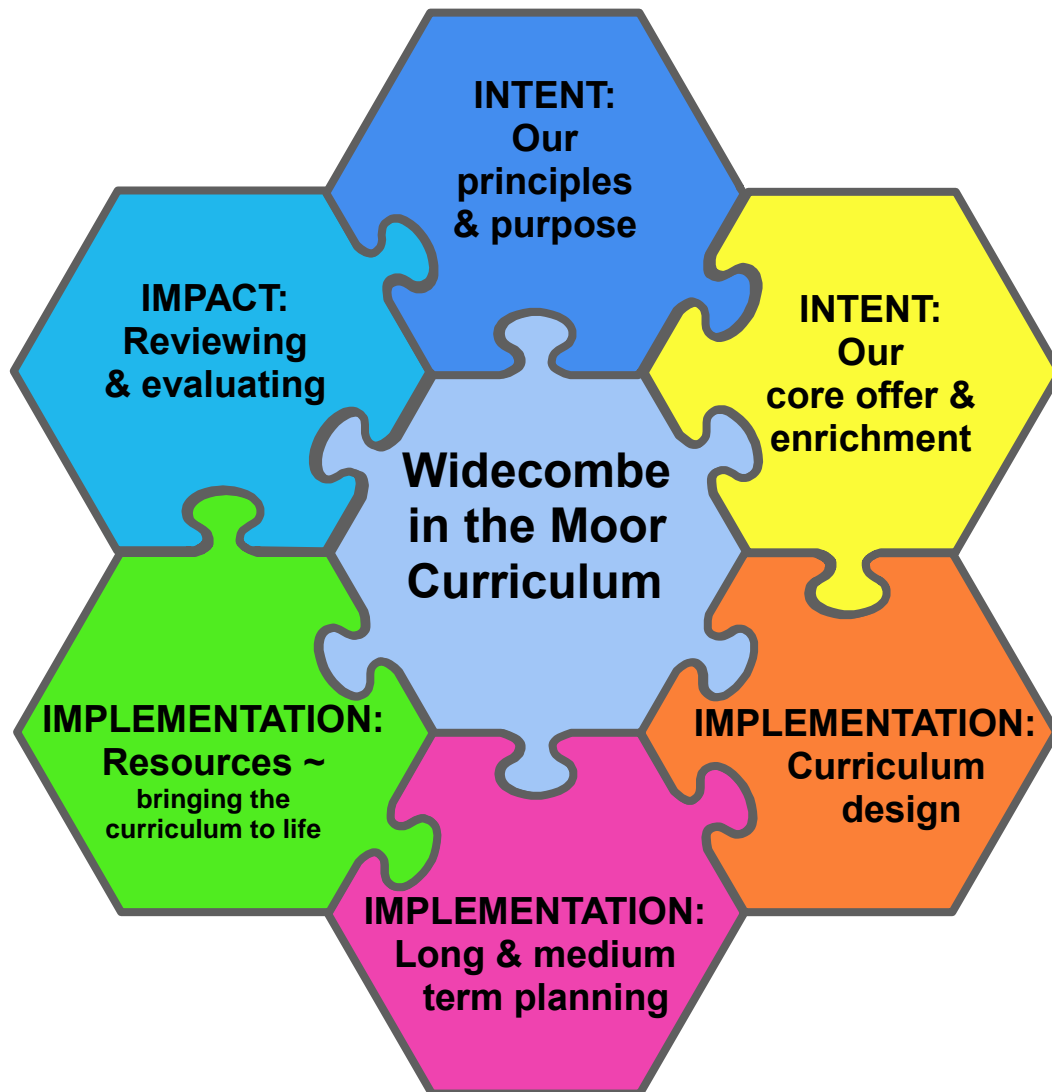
INTENT:
Our principles & purpose

INTENT:
Our core offer & enrichment

IMPLEMENTATION:
Curriculum design

IMPLEMENTATION:
Long & medium term planning

IMPLEMENTATION:
Resources ~
bringing the curriculum to life

IMPACT:
Reviewing & evaluating

Widecombe in the Moor Curriculum